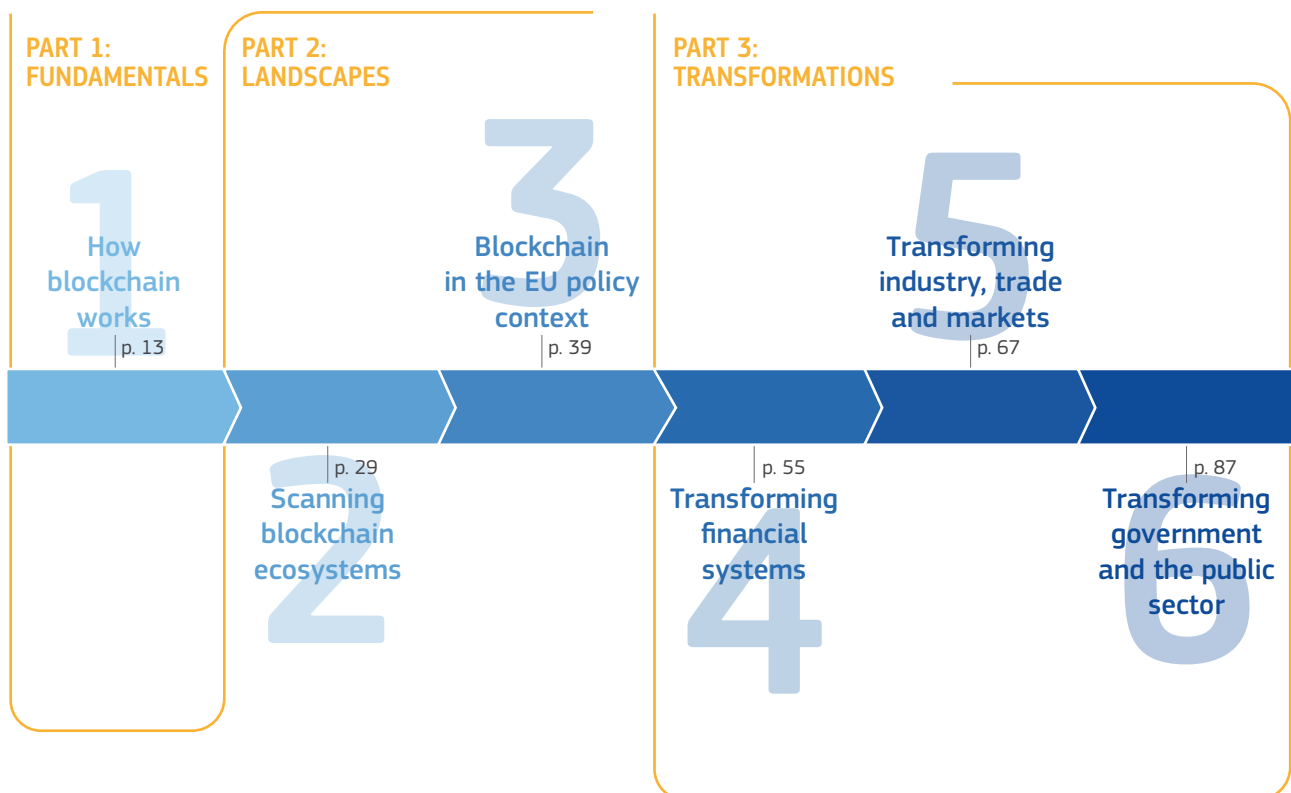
PART 1:
FUNDAMENTALS

PART 2:
LANDSCAPES

PART 3:
TRANSFORMATIONS

1
How blockchain works
p. 13

3
Blockchain in the EU policy context
p. 39

5
Transforming industry, trade and markets
p. 67

p. 29
2
Scanning blockchain ecosystems

p. 55
4
Transforming financial systems

p. 87
6
Transforming government and the public sector